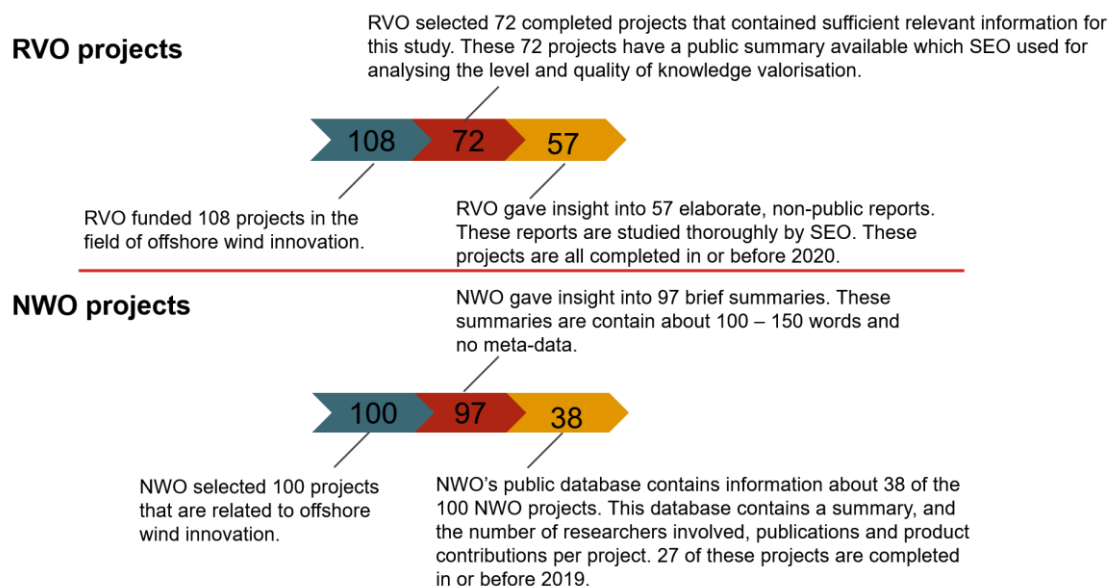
RVO projects

RVO selected 72 completed projects that contained sufficient relevant information for this study. These 72 projects have a public summary available which SEO used for analysing the level and quality of knowledge valorisation.

108

72

57

RVO funded 108 projects in the field of offshore wind innovation.

RVO gave insight into 57 elaborate, non-public reports. These reports are studied thoroughly by SEO. These projects are all completed in or before 2020.

NWO projects

NWO gave insight into 97 brief summaries. These summaries are contain about 100 – 150 words and no meta-data.

100

97

38

NWO selected 100 projects that are related to offshore wind innovation.

NWO's public database contains information about 38 of the 100 NWO projects. This database contains a summary, and the number of researchers involved, publications and product contributions per project. 27 of these projects are completed in or before 2019.